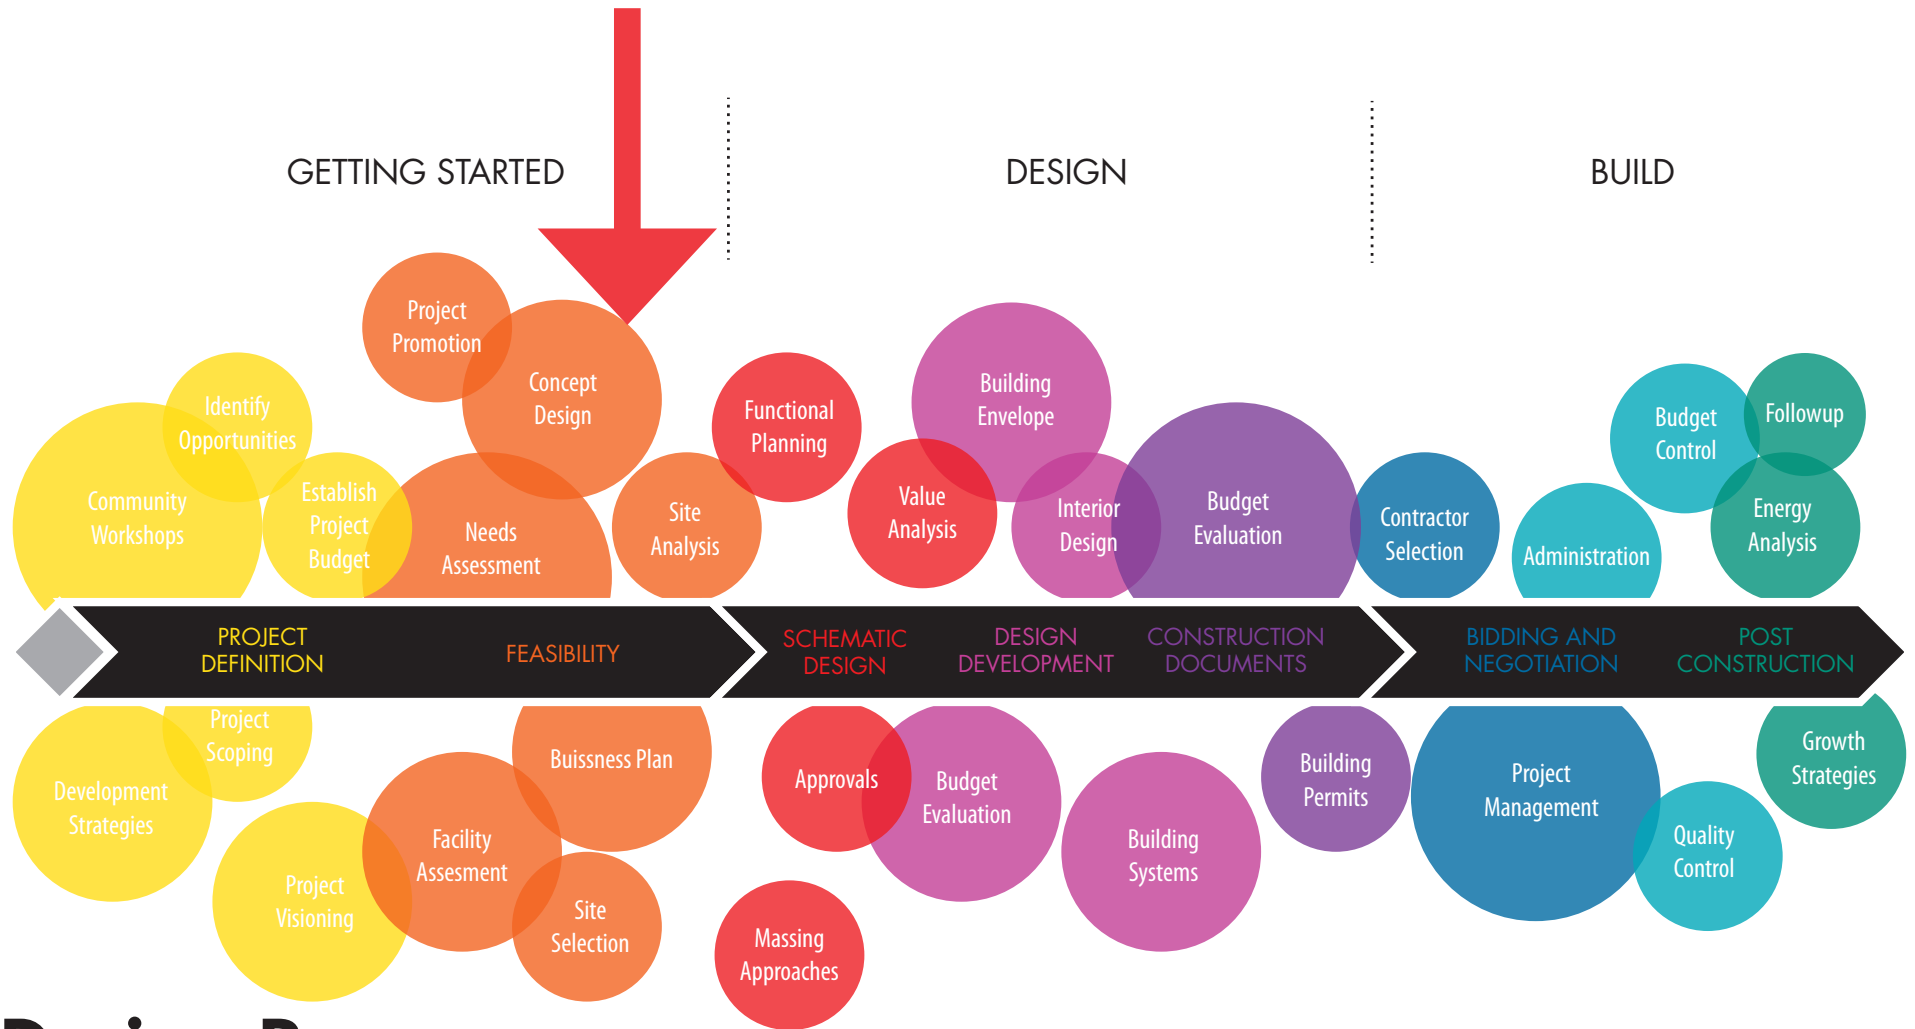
GETTING STARTED

DESIGN

BUILD

Project Promotion

Concept Design

Identify Opportunities

Community Workshops

Establish Project Budget

Needs Assessment

Site Analysis

Functional Planning

Building Envelope

Value Analysis

Interior Design

Budget Evaluation

Contractor Selection

Administration

Budget Control

Followup

Energy Analysis

PROJECT DEFINITION

FEASIBILITY

SCHEMATIC DESIGN

DESIGN DEVELOPMENT

CONSTRUCTION DOCUMENTS

BIDDING AND NEGOTIATION

POST CONSTRUCTION

Project Scoping

Development Strategies

Buissness Plan

Facility Assesment

Project Visioning

Site Selection

Approvals

Budget Evaluation

Building Systems

Massing Approaches

Building Permits

Project Management

Quality Control

Growth Strategies

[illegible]